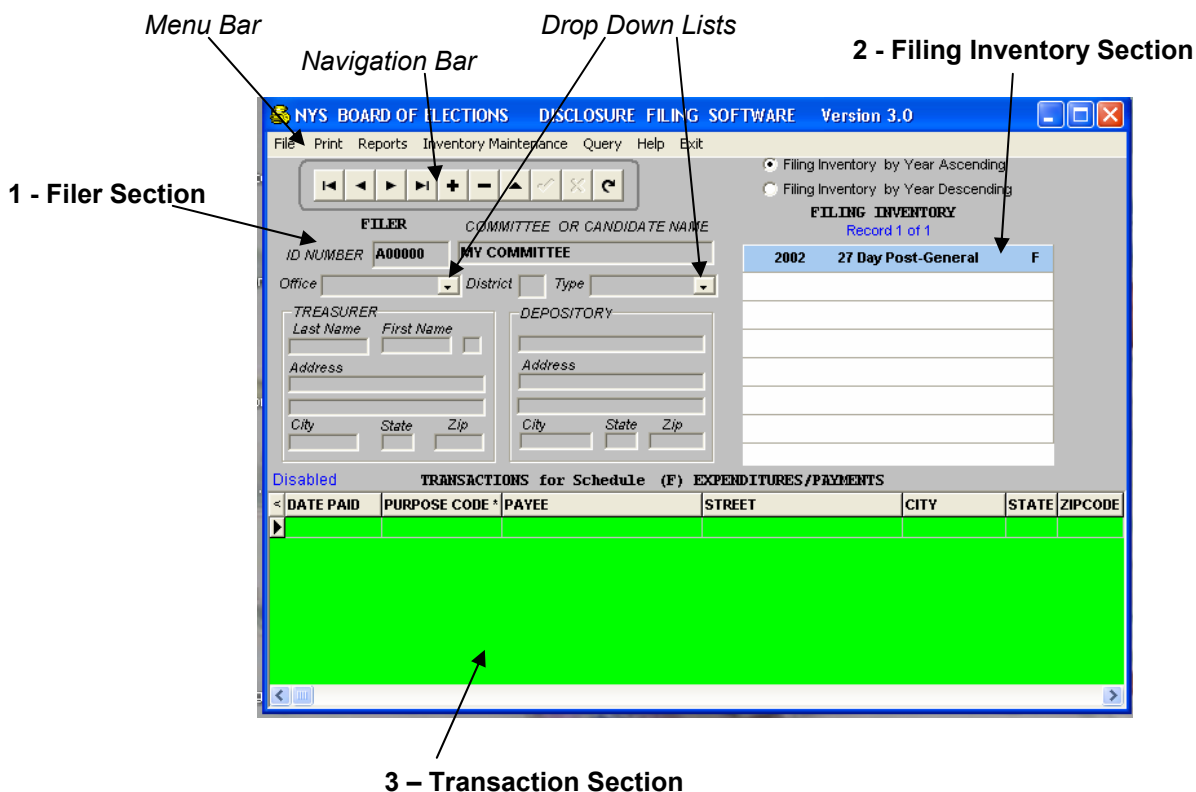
Menu Bar

Drop Down Lists

Navigation Bar

2 - Filing Inventory Section

NYS BOARD OF ELECTIONS DISCLOSURE FILING SOFTWARE Version 3.0

File Print Reports Inventory Maintenance Query Help Exit

Filing Inventory by Year Ascending

Filing Inventory by Year Descending

FILING INVENTORY

Record 1 of 1

1 - Filer Section

FILER

COMMITTEE OR CANDIDATE NAME

ID NUMBER A00000

MY COMMITTEE

Office

District

Type

| 2002 | 27 Day Post-General | F |
|---|---|---|

TREASURER

Last Name First Name

Address

City State Zip

DEPOSITORY

Address

City State Zip

Disabled

TRANSACTIONS for Schedule (F) EXPENDITURES/PAYMENTS

| DATE PAID | PURPOSE CODE * | PAYEE | STREET | CITY | STATE | ZIPCODE |
|---|---|---|---|---|---|---|

3 – Transaction Section